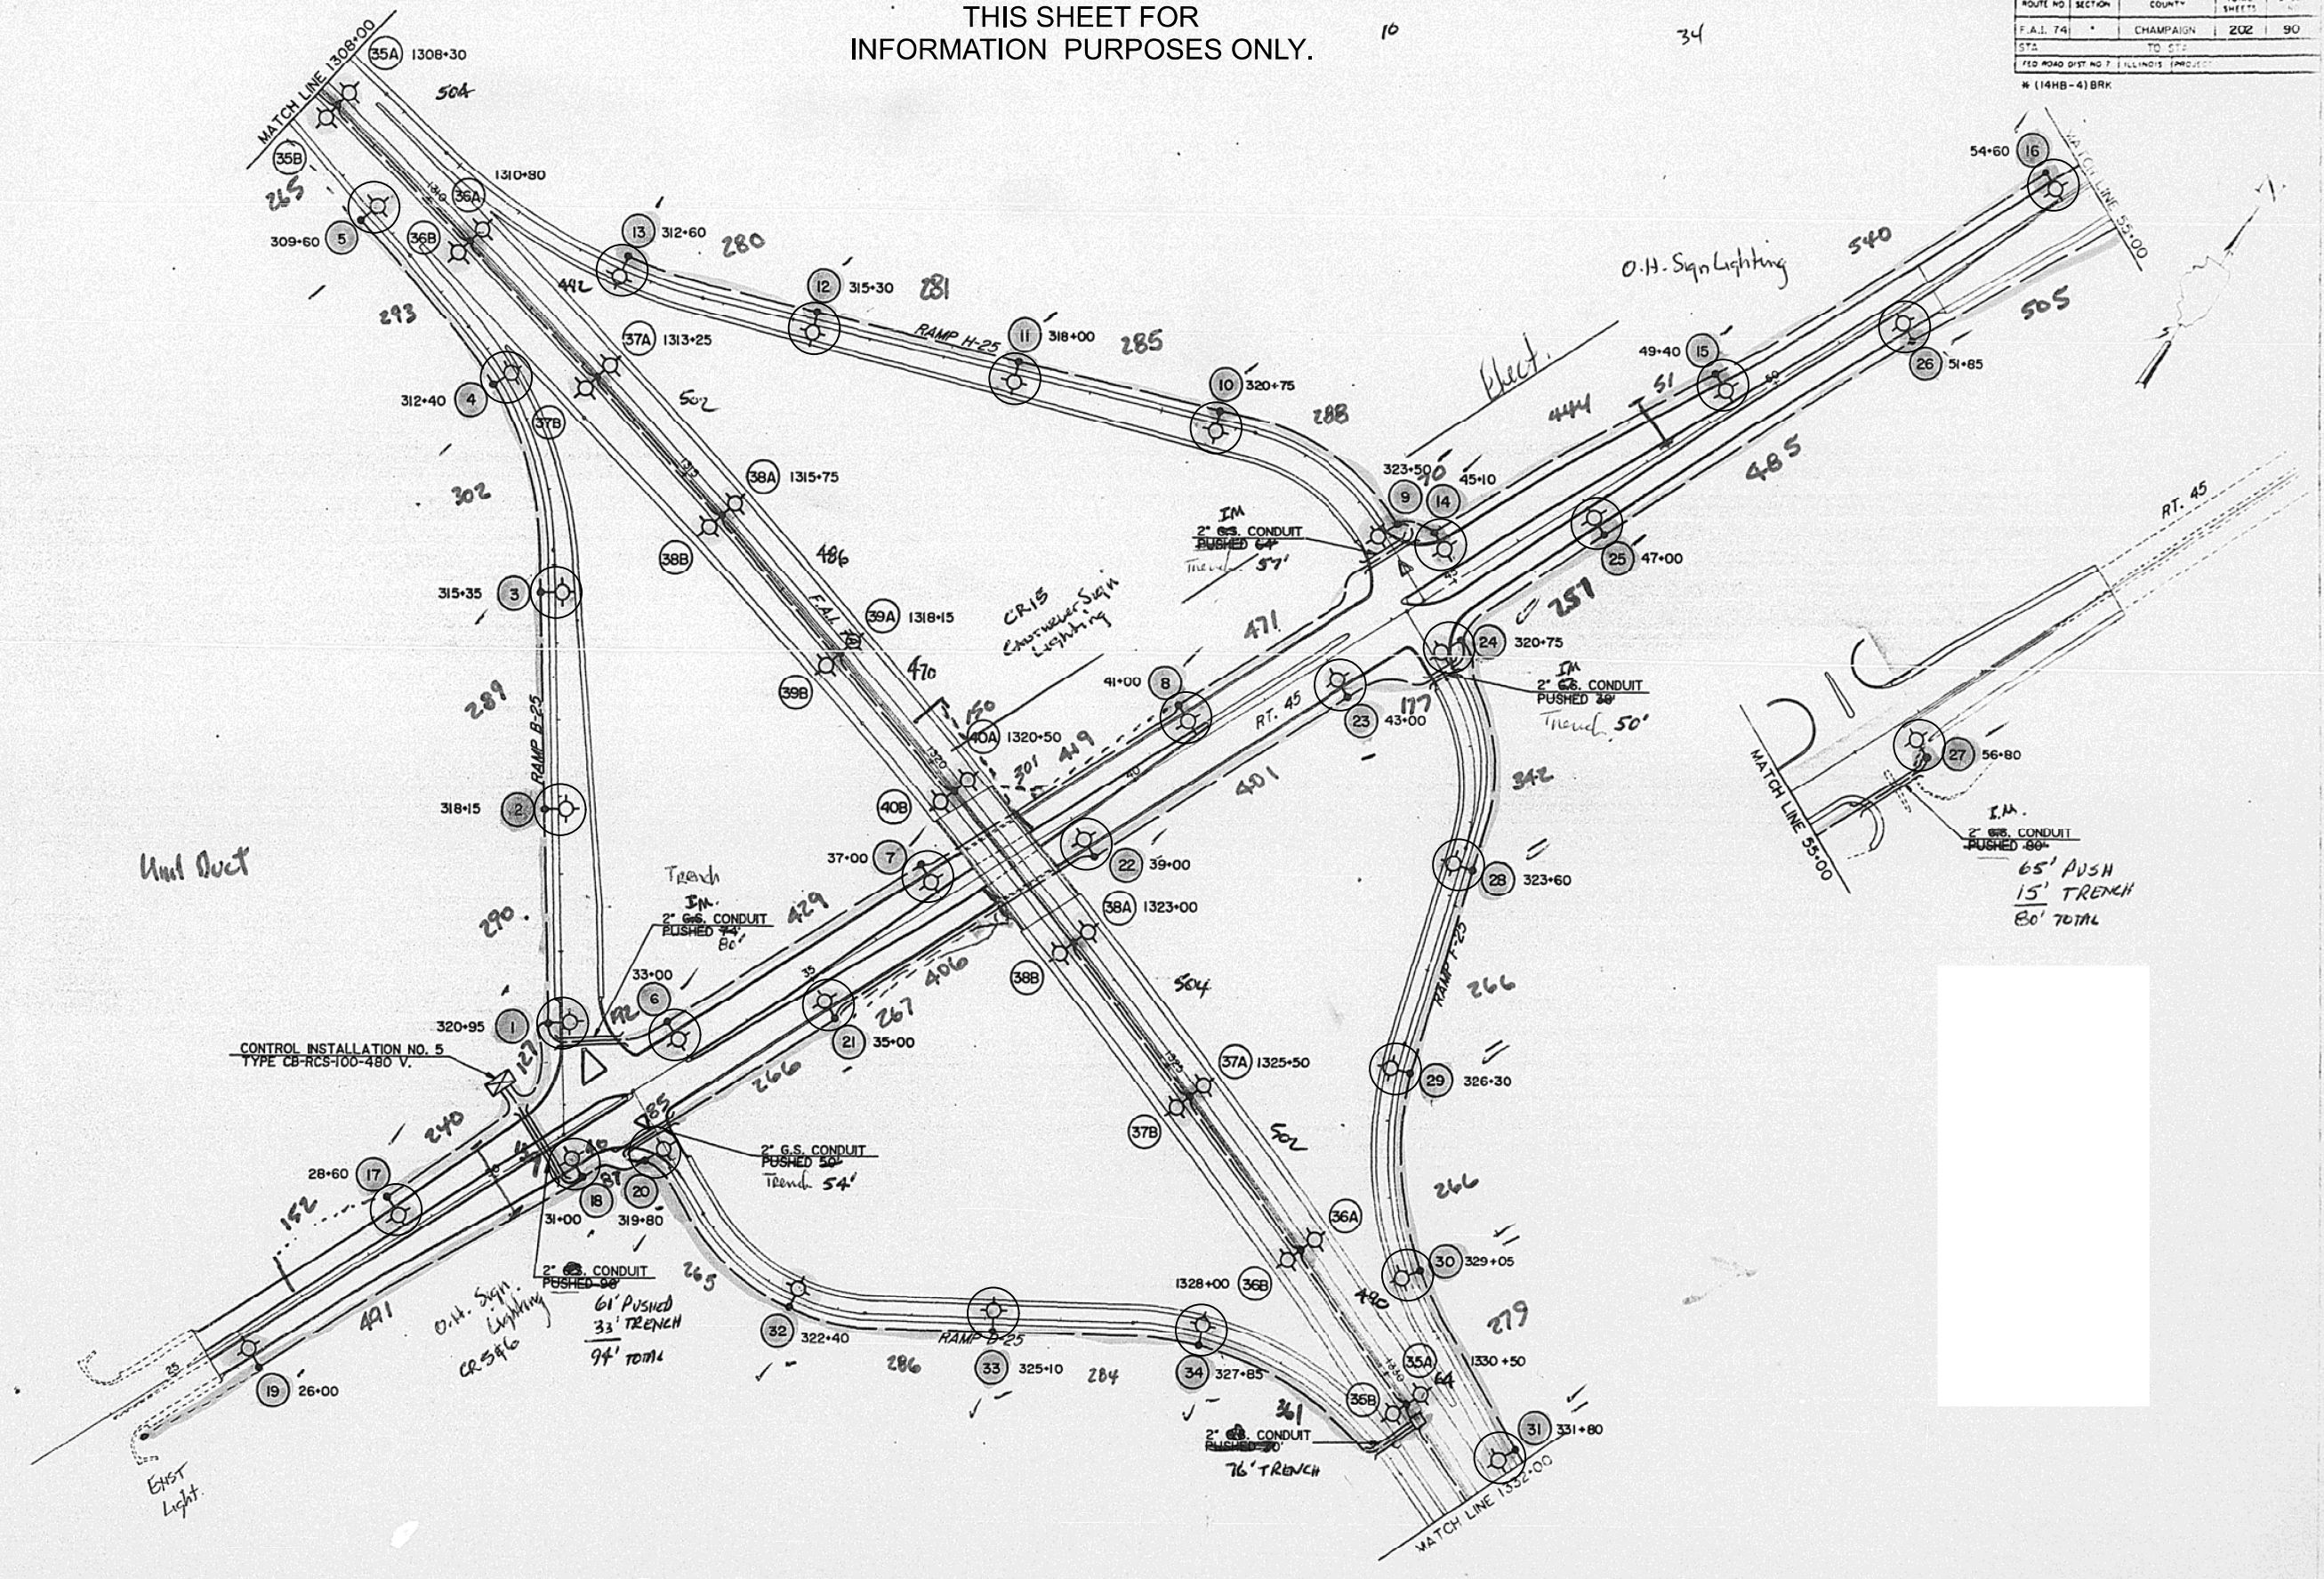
THIS SHEET FOR
INFORMATION PURPOSES ONLY.

10

34

| ROUTE NO. | SECTION | COUNTY | SHEETS | |
|---|---|---|---|---|
| F.A.I. 74 | * | CHAMPAIGN | 202 | 90 |
| STA | | TO STA | | |
| FED ROAD DIST NO 7 | ILLINOIS | PROJECT | | |

* (14HB-4) BRK

MATCH LINE 1308+00
35A 1308+30
504
35B
265
1310+80
36A
309+60 5
36B
13 312+60
280
442
12 315+30
281
293
RAMP H-25
11 318+00
285
37A 1313+25
312+40 4
502
10 320+75
288
37B
38A 1315+75
302
38B
486
F.A.I. 74
315+35 3
39A 1318+15
CR15
Cantilever Sign Lighting
39B
470
150
289
RAMP B-25
40A 1320+50
41+00 8
471
301
419
RT. 45
318+15 2
40B
401
37+00 7
22 39+00
Unl Duct
Trench
IM
2" G.S. CONDUIT
PUSHED 74' 80'
429
38A 1323+00
290
33+00 6
406
267
38B
504
172
320+95 1
21 35+00
CONTROL INSTALLATION NO. 5
TYPE CB-RCS-100-480 V.
127
266
37A 1325+50
240
85
2" G.S. CONDUIT
PUSHED 50'
Trench 54'
37B
502
28+60 17
18
20
152
31+00
319+80
36A
2" G.S. CONDUIT
PUSHED 98'
265
1328+00 36B
491
O.H. Sign Lighting
CR 546
61' Pushed
33' TRENCH
94' TOTAL
32 322+40
RAMP B-25
286
33 325+10
284
34 327+85
19 26+00
361
2" G.S. CONDUIT
PUSHED 70'
76' TRENCH
East Light
MATCH LINE 1332+00
35A 1330+50
35B
31 331+80
490
279
30 329+05
266
29 326+30
266
RAMP F-25
28 323+60
342
54+60 16
MATCH LINE 55+00
540
O.H. Sign Lighting
505
26 51+85
49+40 15
51
444
Elect.
485
323+50 9 14 45+10
IM
2" G.S. CONDUIT
PUSHED 64'
Trench 57'
25 47+00
RT. 45
257
24 320+75
2" G.S. CONDUIT
PUSHED 38'
IM
Trench 50'
177
23 43+00
27 56+80
MATCH LINE 55+00
I.M.
2" G.S. CONDUIT
PUSHED 80'
65' PUSH
15' TRENCH
80' TOTAL